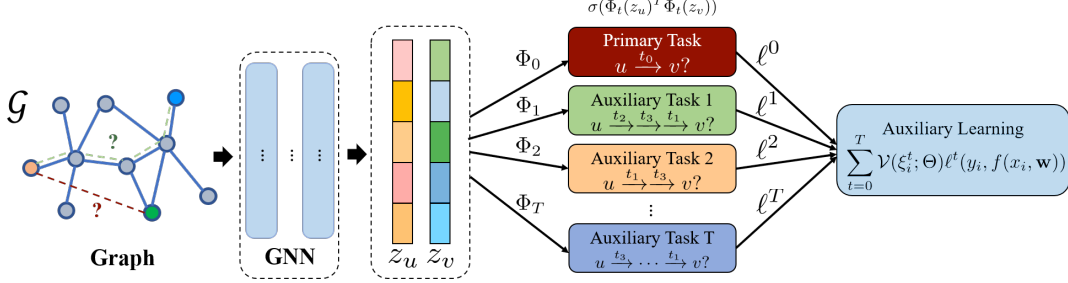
$\sigma(\Phi_t(z_u)^T\Phi_t(z_v))$

$\mathcal{G}$

?

?

Graph

GNN

$z_u$ $z_v$

$\Phi_0$

$\Phi_1$

$\Phi_2$

$\Phi_T$

Primary Task
$u \xrightarrow{t_0} v?$

Auxiliary Task 1
$u \xrightarrow{t_2}\xrightarrow{t_3}\xrightarrow{t_1} v?$

Auxiliary Task 2
$u \xrightarrow{t_1}\xrightarrow{t_3} v?$

⋮

Auxiliary Task T
$u \xrightarrow{t_3} \cdots \xrightarrow{t_1} v?$

$\ell^0$

$\ell^1$

$\ell^2$

$\ell^T$

Auxiliary Learning
$\sum_{t=0}^{T} \mathcal{V}(\xi_i^t;\Theta)\ell^t(y_i, f(x_i, \mathbf{w}))$